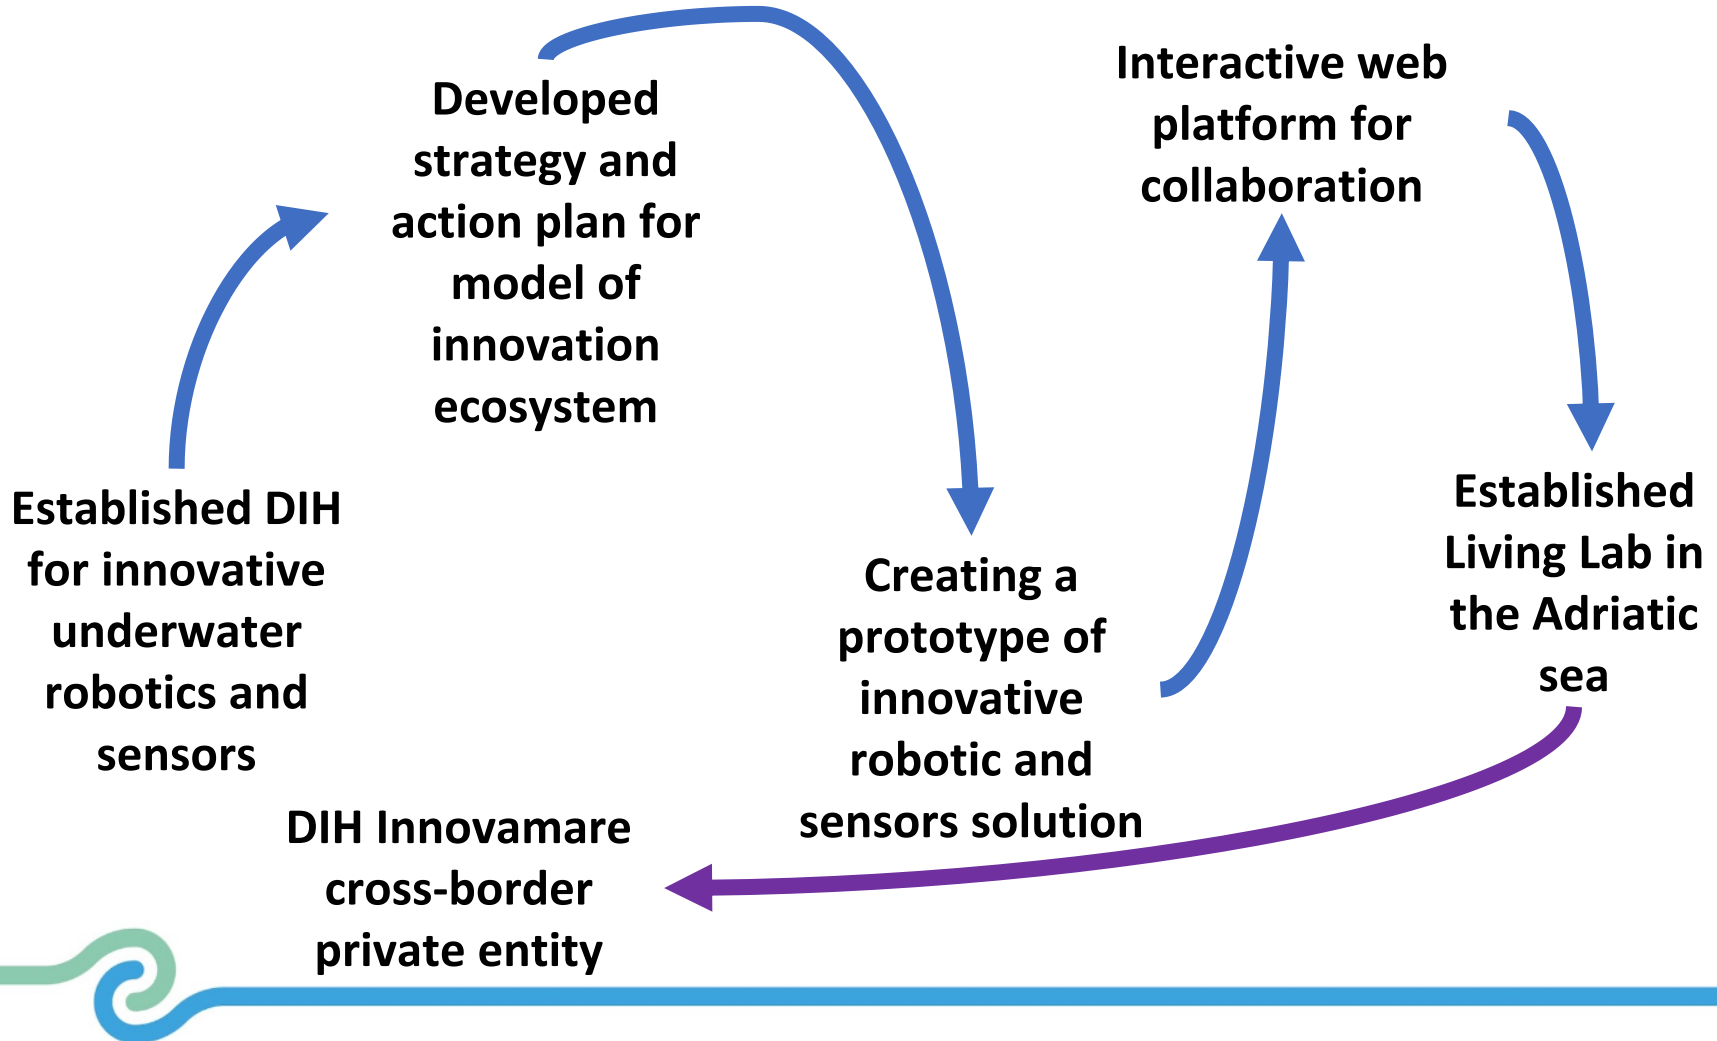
Established DIH for innovative underwater robotics and sensors

Developed strategy and action plan for model of innovation ecosystem

Creating a prototype of innovative robotic and sensors solution

Interactive web platform for collaboration

Established Living Lab in the Adriatic sea

DIH Innovamare cross-border private entity